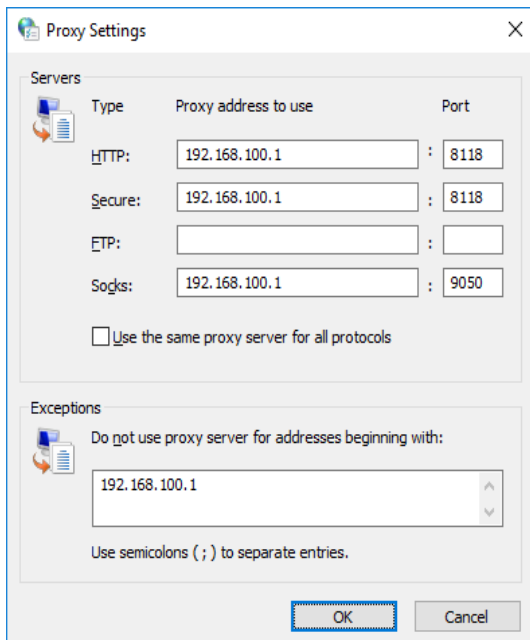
Proxy Settings

Servers

Type Proxy address to use Port

HTTP: 192.168.100.1 : 8118

Secure: 192.168.100.1 : 8118

FTP: :

Socks: 192.168.100.1 : 9050

Use the same proxy server for all protocols

Exceptions

Do not use proxy server for addresses beginning with:

192.168.100.1

Use semicolons ( ; ) to separate entries.

OK Cancel